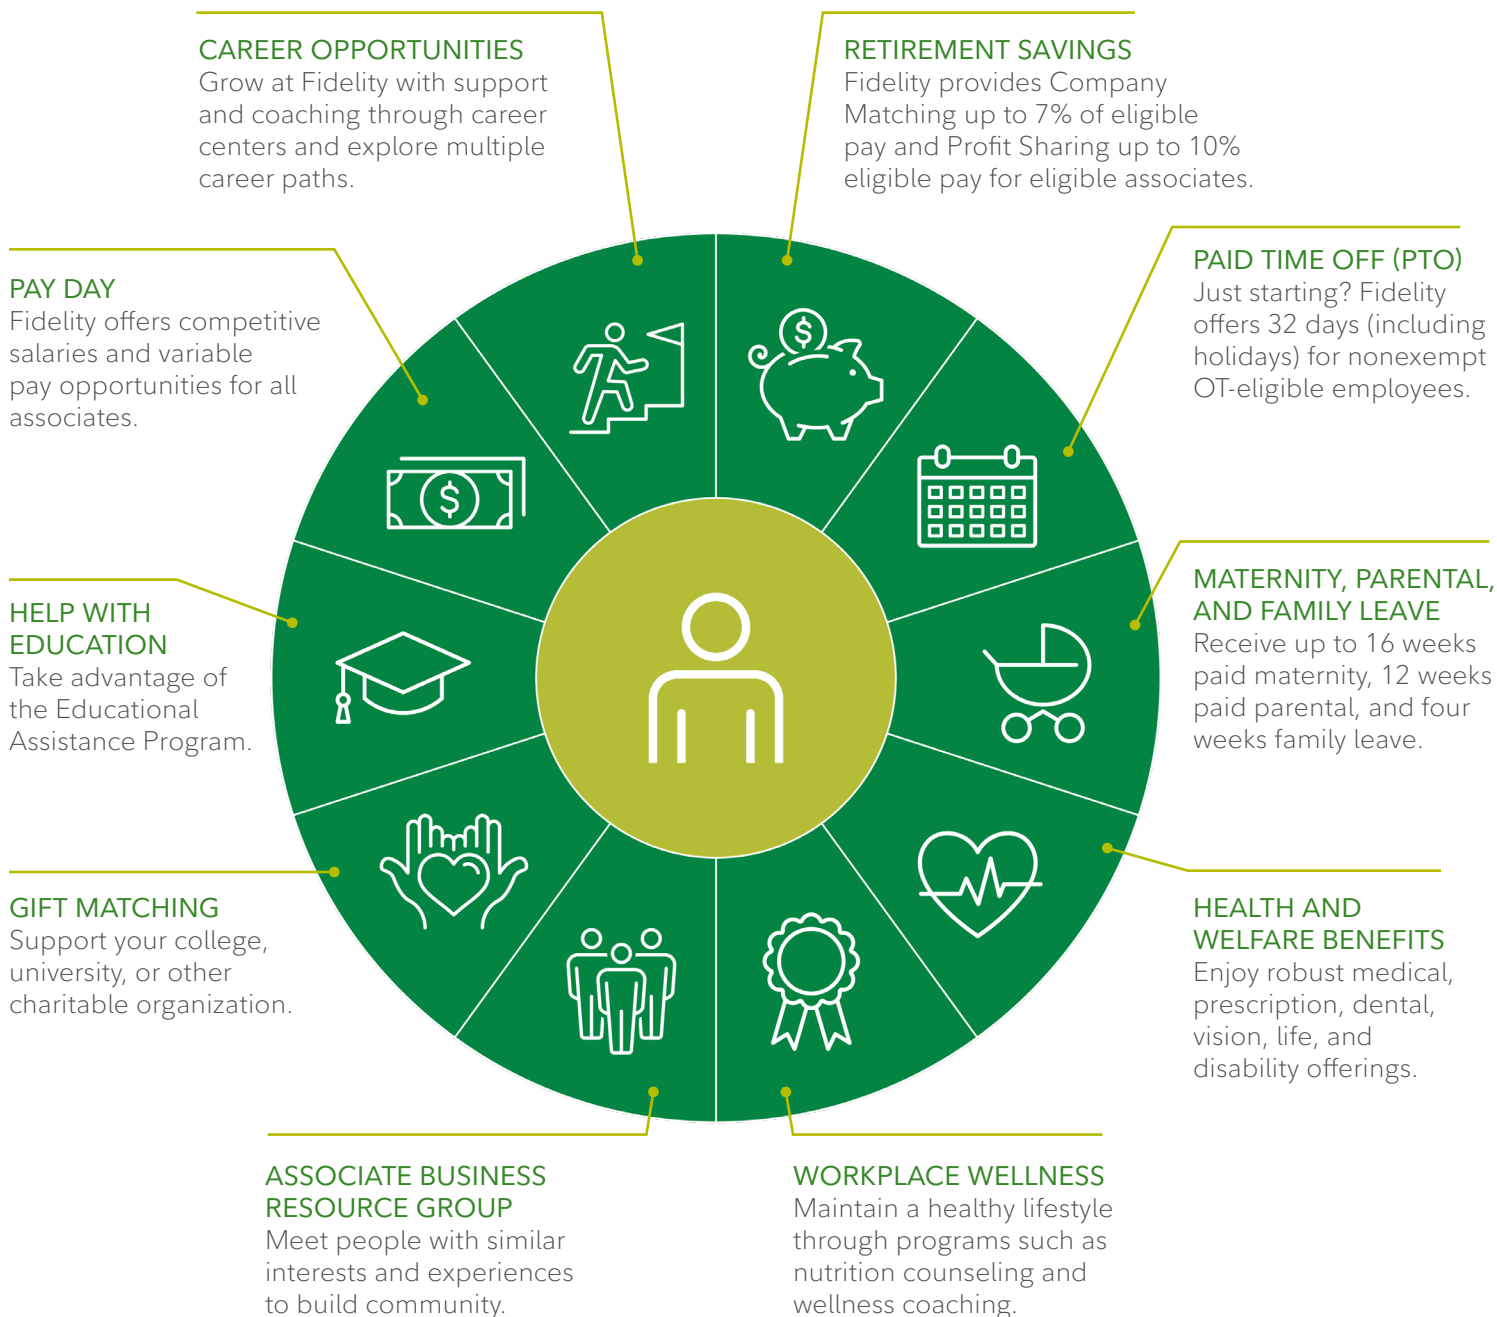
CAREER OPPORTUNITIES
Grow at Fidelity with support and coaching through career centers and explore multiple career paths.

RETIREMENT SAVINGS
Fidelity provides Company Matching up to 7% of eligible pay and Profit Sharing up to 10% eligible pay for eligible associates.

PAY DAY
Fidelity offers competitive salaries and variable pay opportunities for all associates.

PAID TIME OFF (PTO)
Just starting? Fidelity offers 32 days (including holidays) for nonexempt OT-eligible employees.

HELP WITH EDUCATION
Take advantage of the Educational Assistance Program.

MATERNITY, PARENTAL, AND FAMILY LEAVE
Receive up to 16 weeks paid maternity, 12 weeks paid parental, and four weeks family leave.

GIFT MATCHING
Support your college, university, or other charitable organization.

HEALTH AND WELFARE BENEFITS
Enjoy robust medical, prescription, dental, vision, life, and disability offerings.

ASSOCIATE BUSINESS RESOURCE GROUP
Meet people with similar interests and experiences to build community.

WORKPLACE WELLNESS
Maintain a healthy lifestyle through programs such as nutrition counseling and wellness coaching.